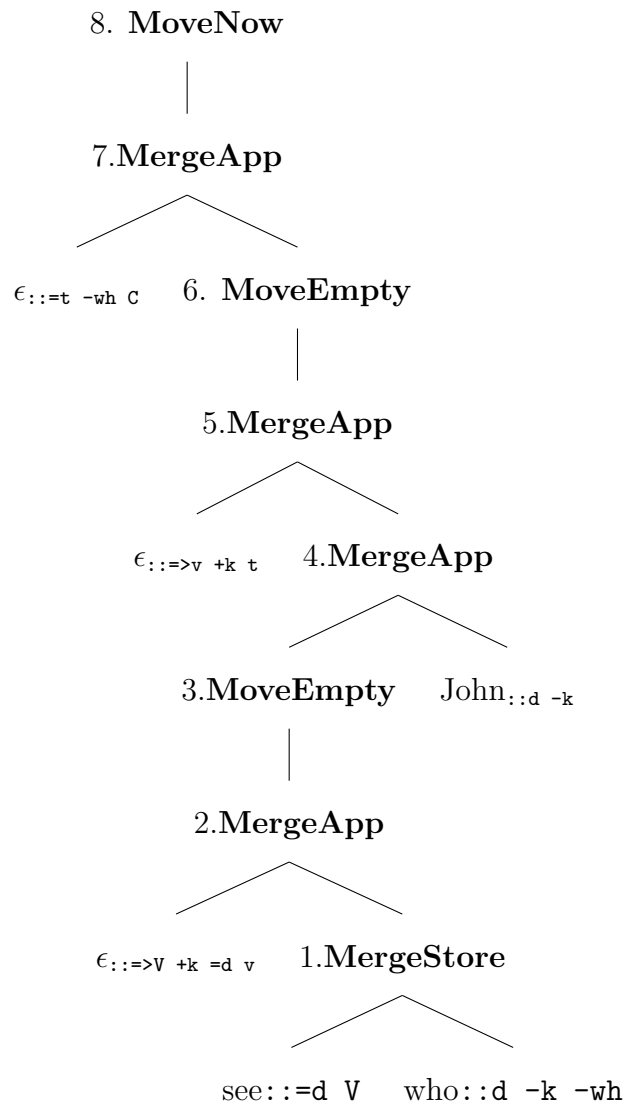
8. **MoveNow**

7.**MergeApp**

$\epsilon_{::=t\ -wh\ C}$ 6. **MoveEmpty**

5.**MergeApp**

$\epsilon_{::=>v\ +k\ t}$ 4.**MergeApp**

3.**MoveEmpty** $\text{John}_{::d\ -k}$

2.**MergeApp**

$\epsilon_{::=>V\ +k\ =d\ v}$ 1.**MergeStore**

see::=d V who::d -k -wh